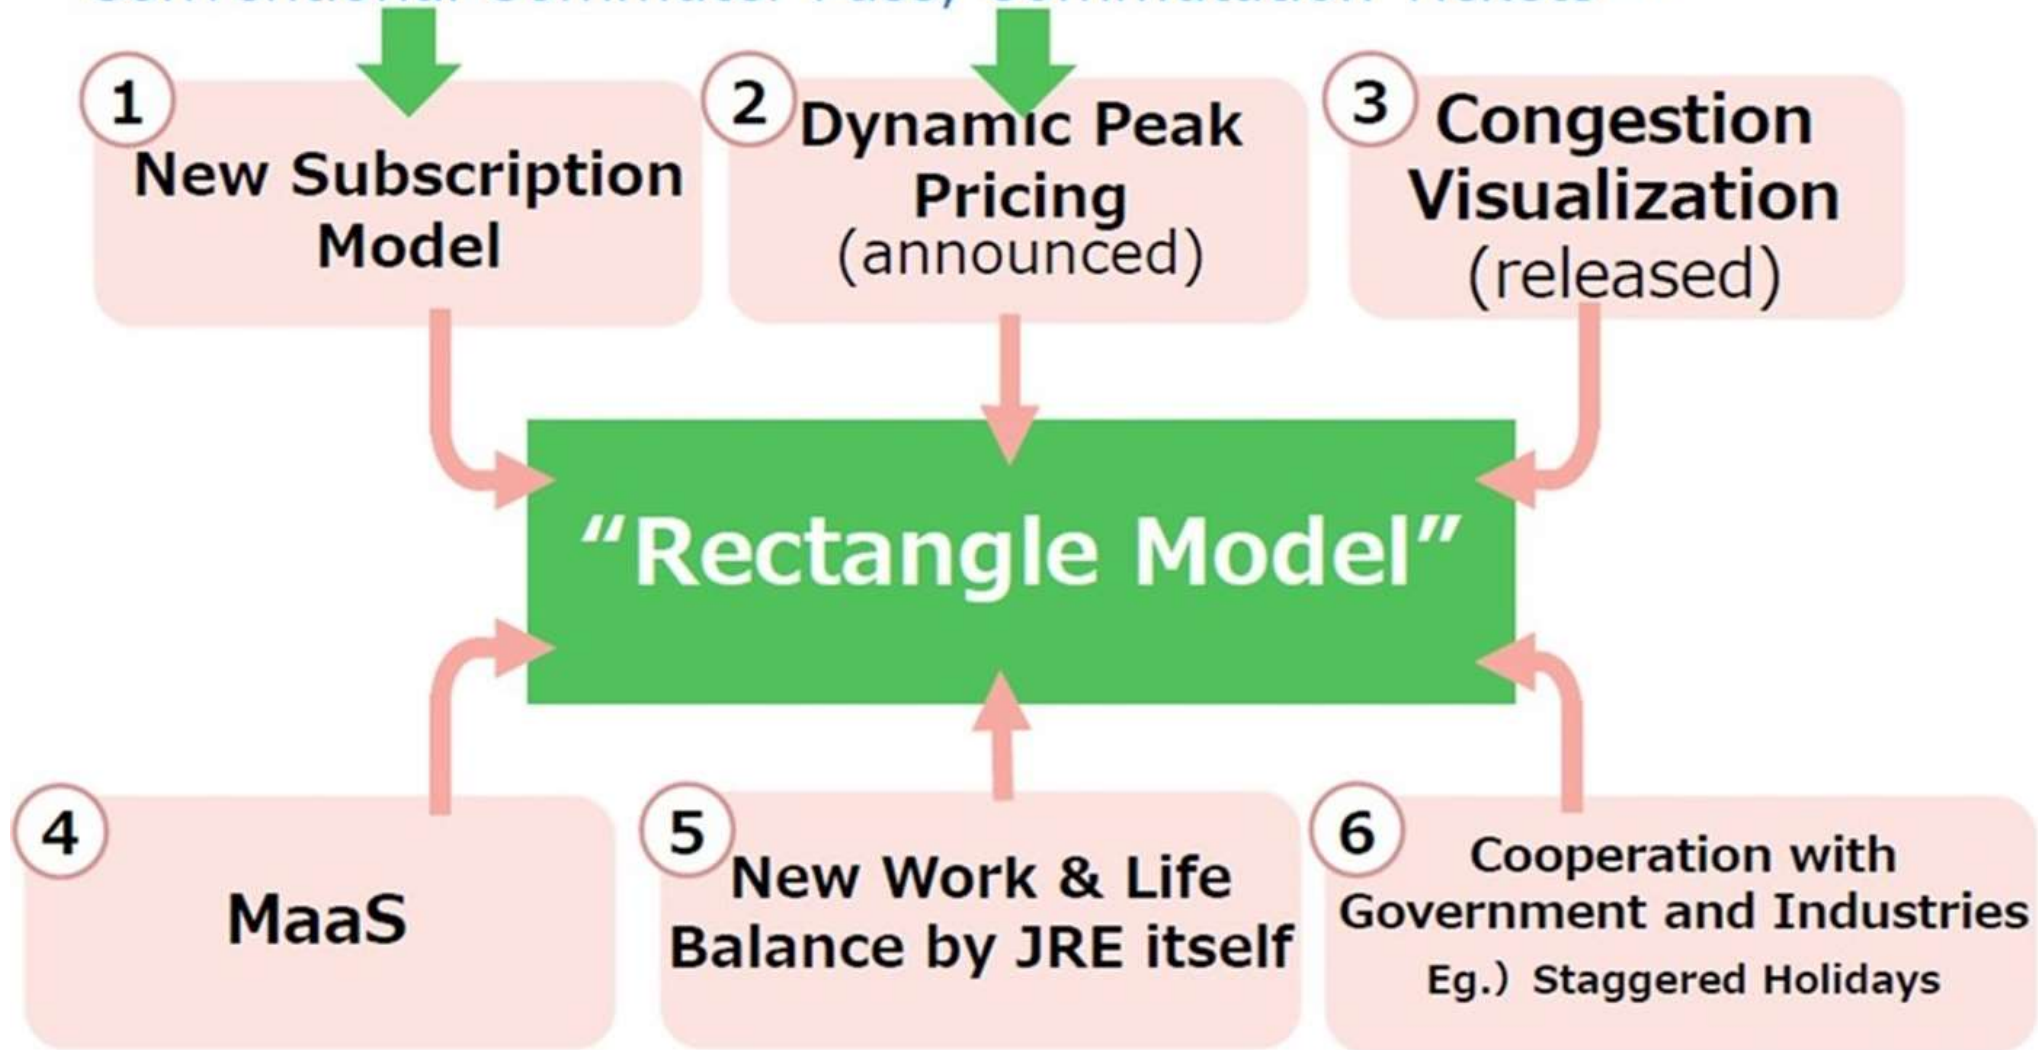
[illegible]

1 New Subscription Model

2 Dynamic Peak Pricing (announced)

3 Congestion Visualization (released)

“Rectangle Model”

4 MaaS

5 New Work & Life Balance by JRE itself

6 Cooperation with Government and Industries Eg.) Staggered Holidays